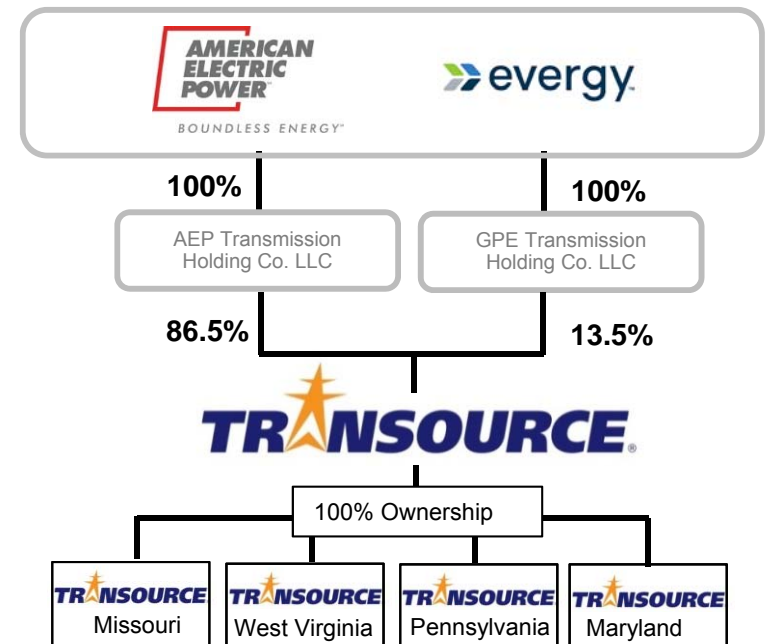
AMERICAN ELECTRIC POWER

BOUNDLESS ENERGY

evergy

100%

100%

AEP Transmission Holding Co. LLC

GPE Transmission Holding Co. LLC

86.5%

13.5%

TRANSOURCE

100% Ownership

TRANSOURCE Missouri

TRANSOURCE West Virginia

TRANSOURCE Pennsylvania

TRANSOURCE Maryland